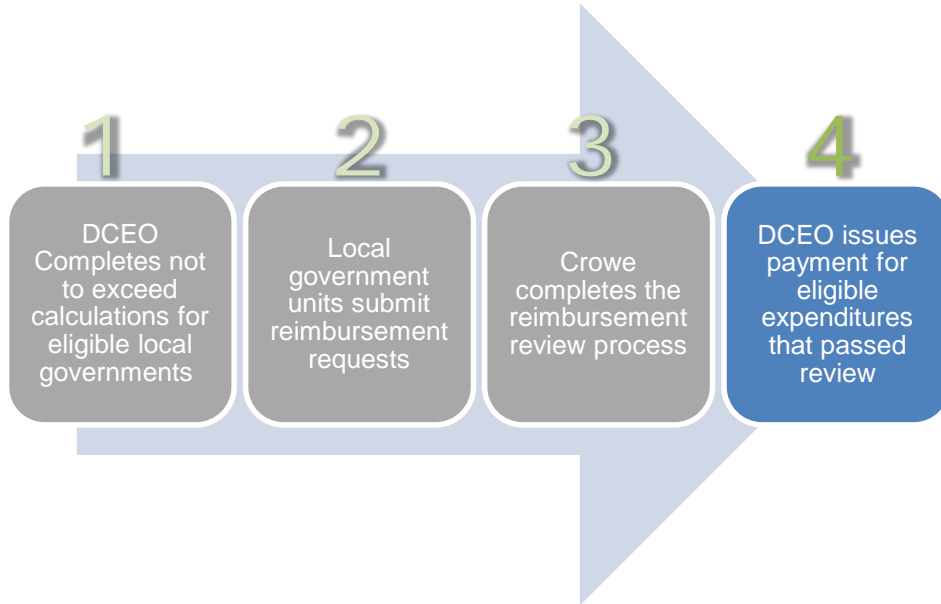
1

DCEO Completes not to exceed calculations for eligible local governments

2

Local government units submit reimbursement requests

3

Crowe completes the reimbursement review process

4

DCEO issues payment for eligible expenditures that passed review